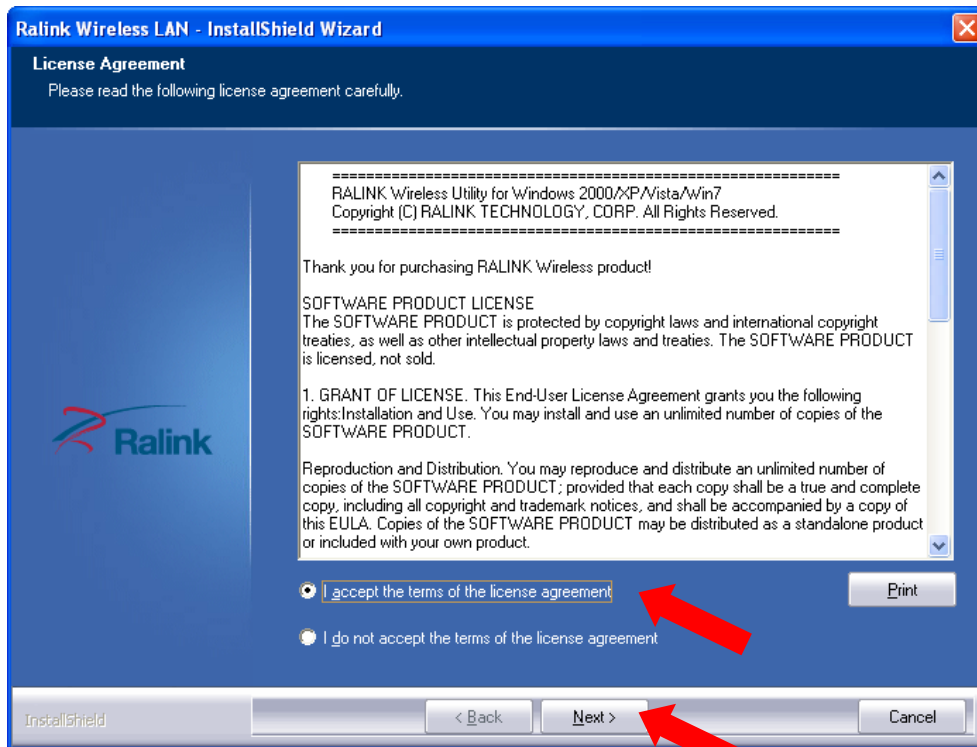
Ralink Wireless LAN - InstallShield Wizard

License Agreement
Please read the following license agreement carefully.

Ralink

==========================================================
RALINK Wireless Utility for Windows 2000/XP/Vista/Win7
Copyright (C) RALINK TECHNOLOGY, CORP. All Rights Reserved.
==========================================================

Thank you for purchasing RALINK Wireless product!

SOFTWARE PRODUCT LICENSE
The SOFTWARE PRODUCT is protected by copyright laws and international copyright treaties, as well as other intellectual property laws and treaties. The SOFTWARE PRODUCT is licensed, not sold.

1. GRANT OF LICENSE. This End-User License Agreement grants you the following rights:Installation and Use. You may install and use an unlimited number of copies of the SOFTWARE PRODUCT.

Reproduction and Distribution. You may reproduce and distribute an unlimited number of copies of the SOFTWARE PRODUCT; provided that each copy shall be a true and complete copy, including all copyright and trademark notices, and shall be accompanied by a copy of this EULA. Copies of the SOFTWARE PRODUCT may be distributed as a standalone product or included with your own product.

I accept the terms of the license agreement

Print

I do not accept the terms of the license agreement

InstallShield

< Back

Next >

Cancel